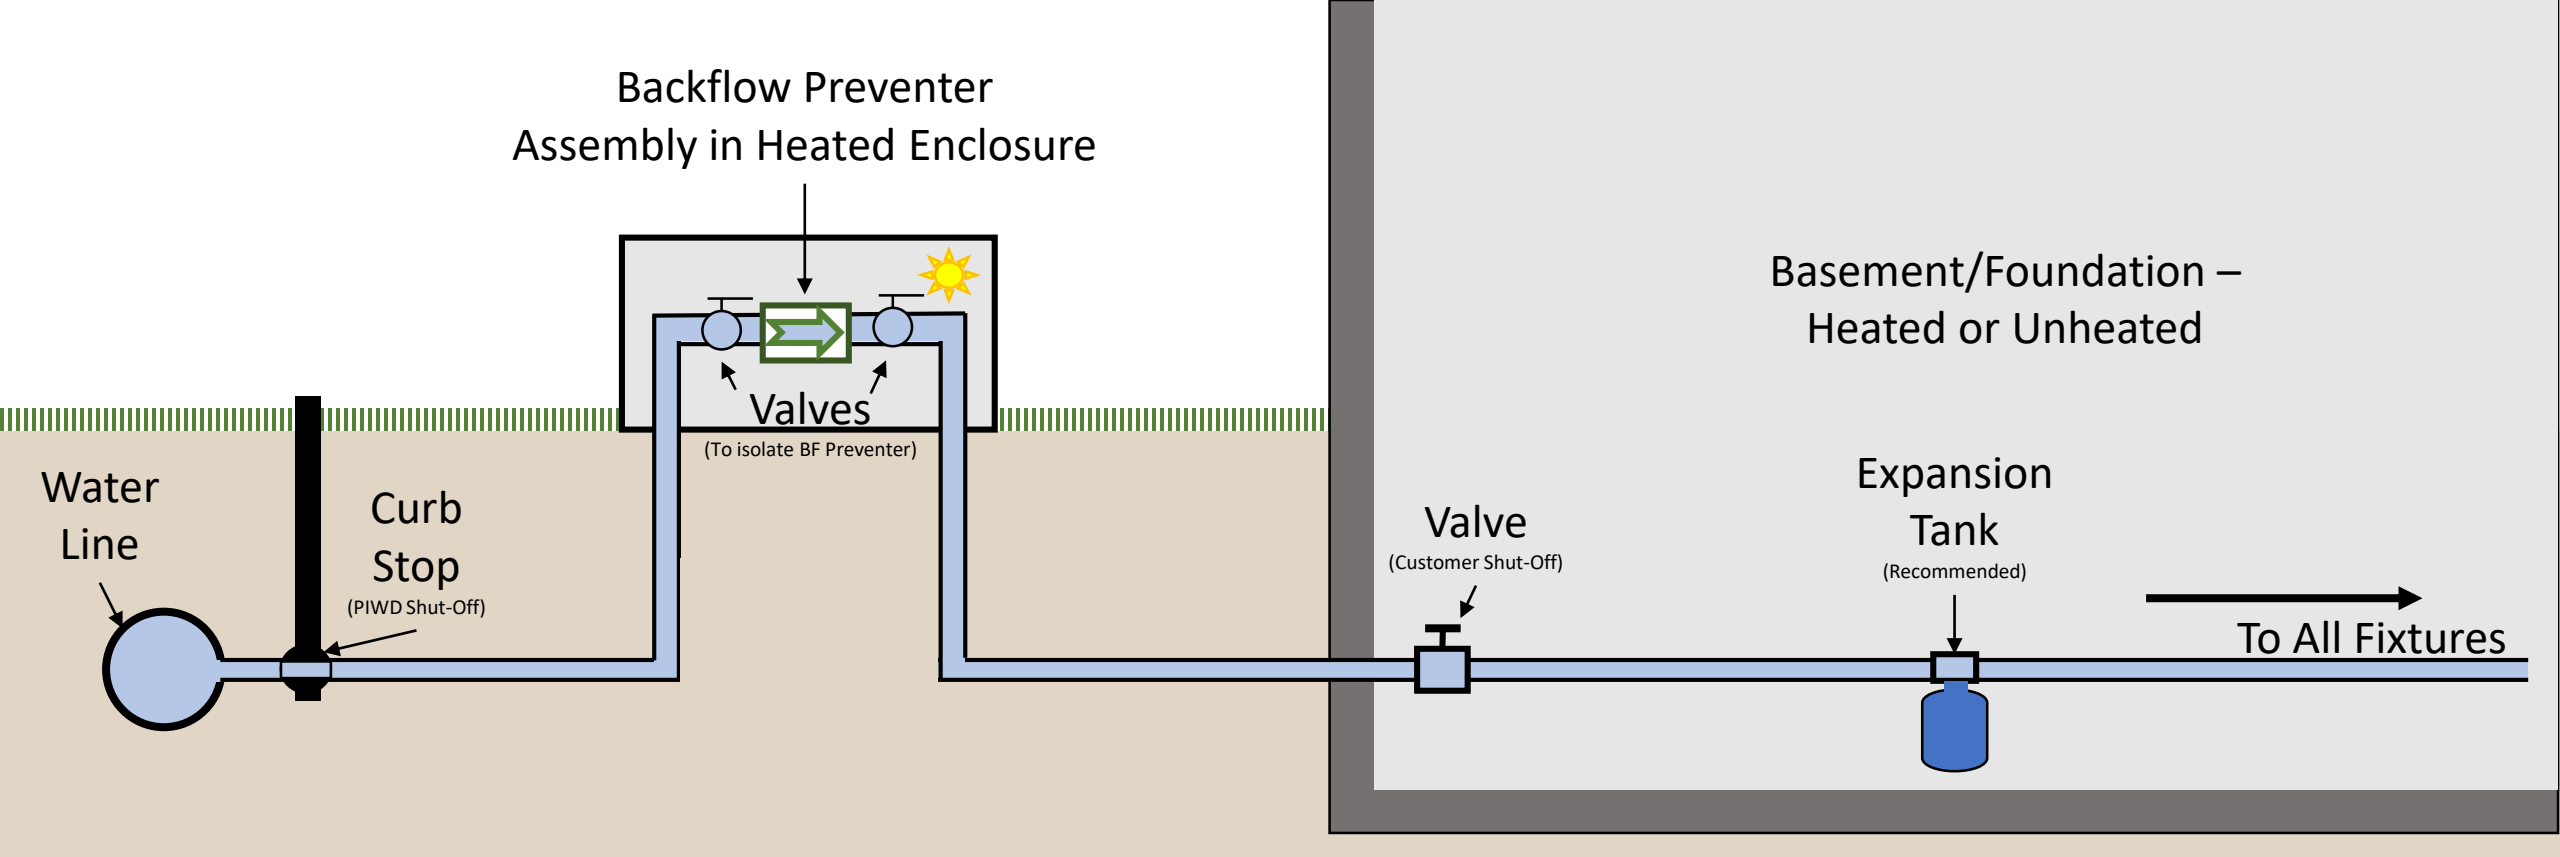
Backflow Preventer
Assembly in Heated Enclosure

Basement/Foundation –
Heated or Unheated

Valves
(To isolate BF Preventer)

Water
Line

Curb
Stop
(PIWD Shut-Off)

Valve
(Customer Shut-Off)

Expansion
Tank
(Recommended)

To All Fixtures